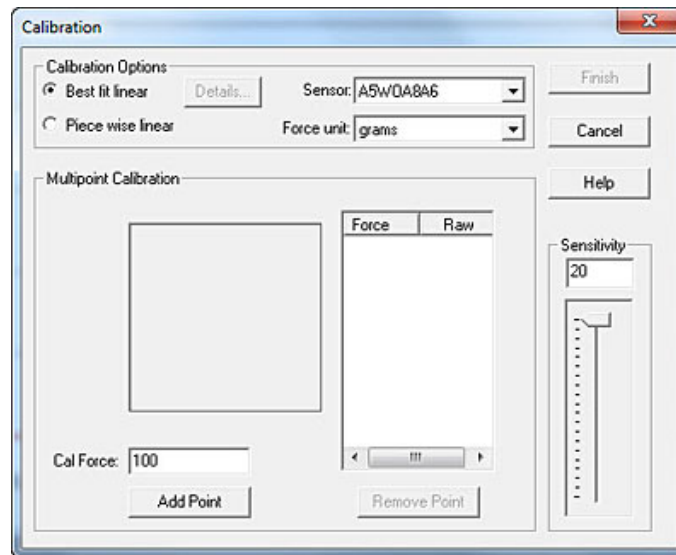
Calibration

Calibration Options

Best fit linear

Details...

Sensor: A5W0A8A6

Piece wise linear

Force unit: grams

Finish

Cancel

Help

Multipoint Calibration

| Force | Raw |
|---|---|

Sensitivity

20

Cal Force: 100

Add Point

Remove Point